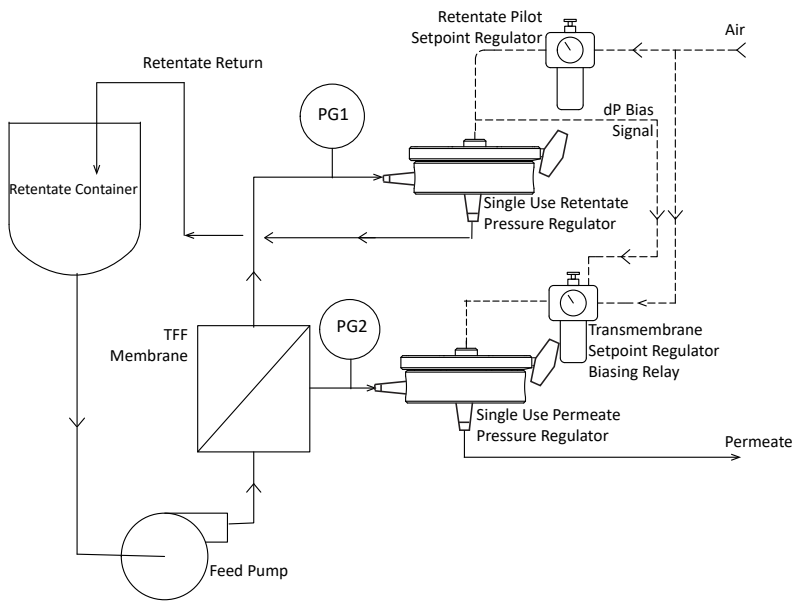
Retentate Pilot
Setpoint Regulator

Air

Retentate Return

PG1

dP Bias
Signal

Retentate Container

Single Use Retentate
Pressure Regulator

PG2

TFF
Membrane

Transmembrane
Setpoint Regulator
Biasing Relay

Single Use Permeate
Pressure Regulator

Permeate

Feed Pump